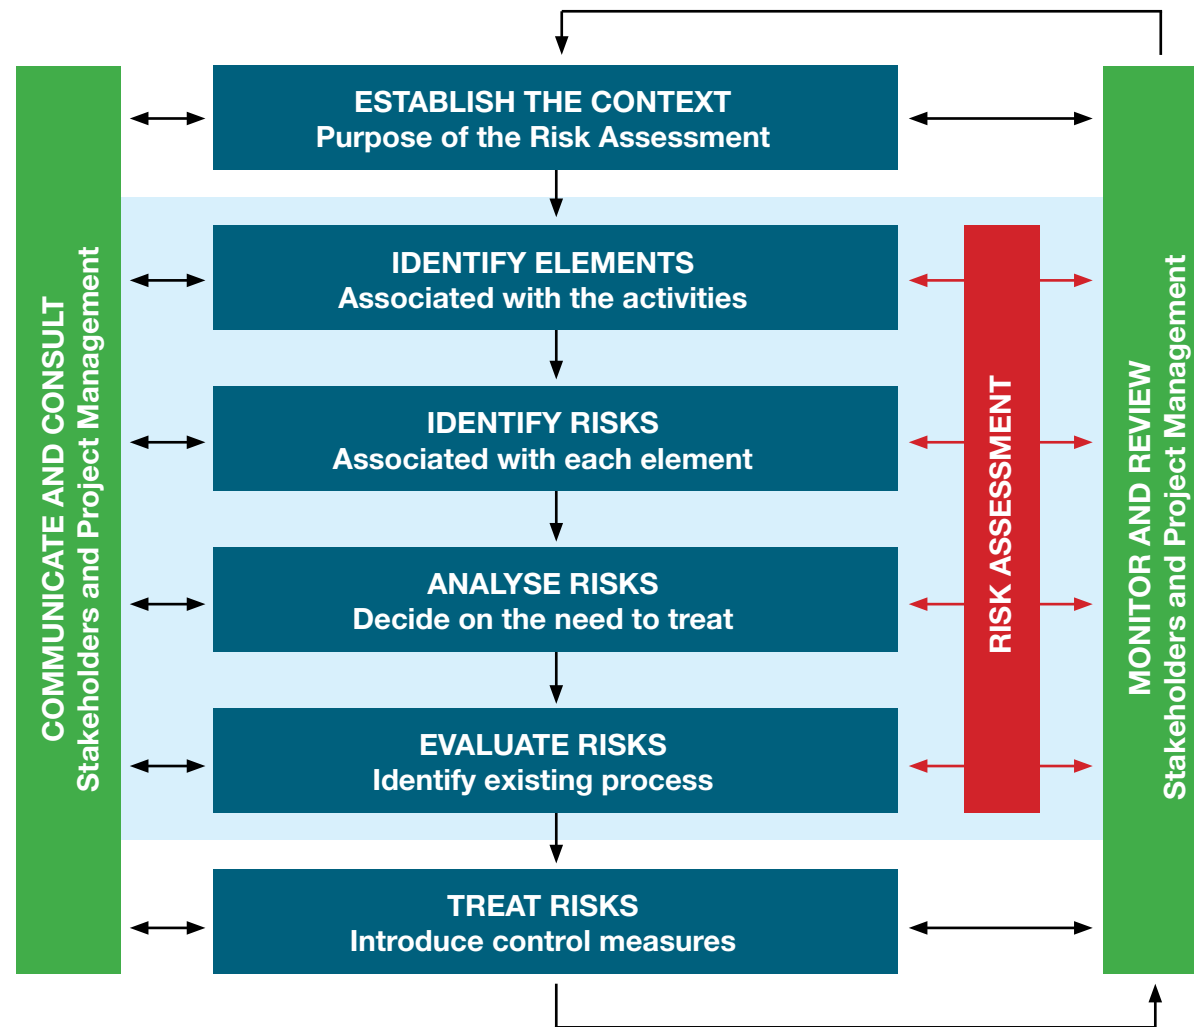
COMMUNICATE AND CONSULT
Stakeholders and Project Management

ESTABLISH THE CONTEXT
Purpose of the Risk Assessment

IDENTIFY ELEMENTS
Associated with the activities

IDENTIFY RISKS
Associated with each element

ANALYSE RISKS
Decide on the need to treat

EVALUATE RISKS
Identify existing process

TREAT RISKS
Introduce control measures

RISK ASSESSMENT

MONITOR AND REVIEW
Stakeholders and Project Management